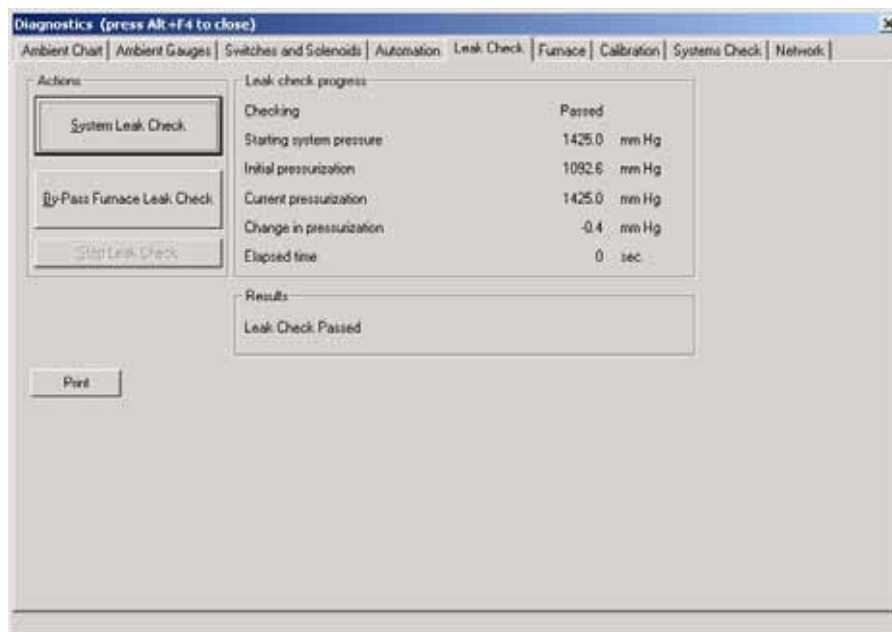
Diagnostics (press Alt+F4 to close)

×

Ambient Chart | Ambient Gauges | Switches and Solenoids | Automation | Leak Check | Furnace | Calibration | Systems Check | Network

Actions

System Leak Check

By-Pass Furnace Leak Check

Start Leak Check

Leak check progress

| | | |
|---|---|---|
| Checking | Passed | |
| Starting system pressure | 1425.0 | mm Hg |
| Initial pressurization | 1092.6 | mm Hg |
| Current pressurization | 1425.0 | mm Hg |
| Change in pressurization | -0.4 | mm Hg |
| Elapsed time | 0 | sec. |

Results

Leak Check Passed

Print